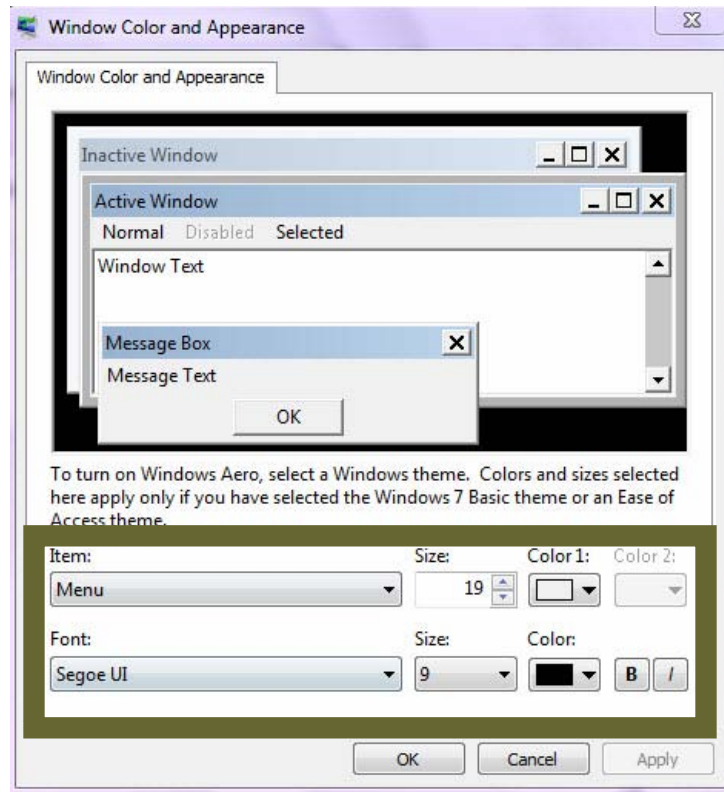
Window Color and Appearance

Window Color and Appearance

Inactive Window

Active Window

Normal Disabled Selected

Window Text

Message Box

Message Text

OK

To turn on Windows Aero, select a Windows theme. Colors and sizes selected here apply only if you have selected the Windows 7 Basic theme or an Ease of Access theme.

Item:

Menu

Size:

19

Color 1:

Color 2:

Font:

Segoe UI

Size:

9

Color:

B

I

OK

Cancel

Apply